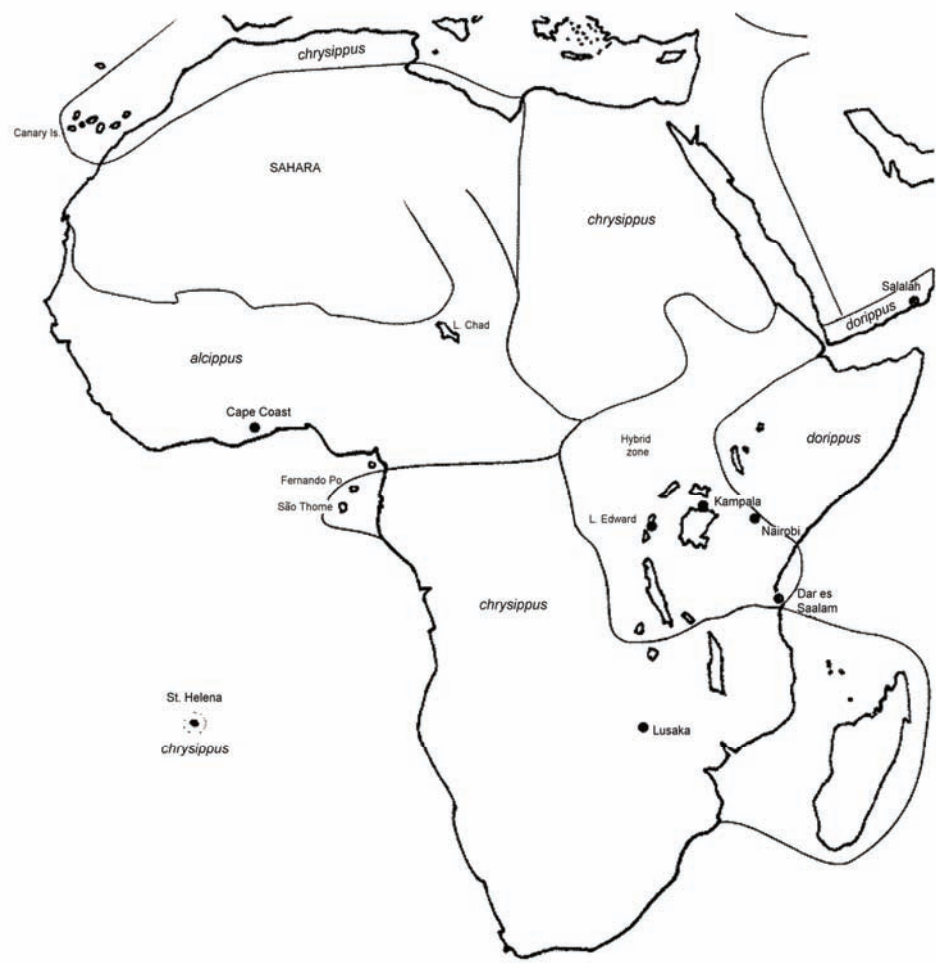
chrysippus

Canary Is.

SAHARA

chrysippus

Salalah

dorippus

L. Chad

alcippus

Cape Coast

Hybrid zone

dorippus

Fernando Po

São Thome

Kampala

L. Edward

Nairobi

chrysippus

Dar es Saalam

St. Helena

chrysippus

Lusaka